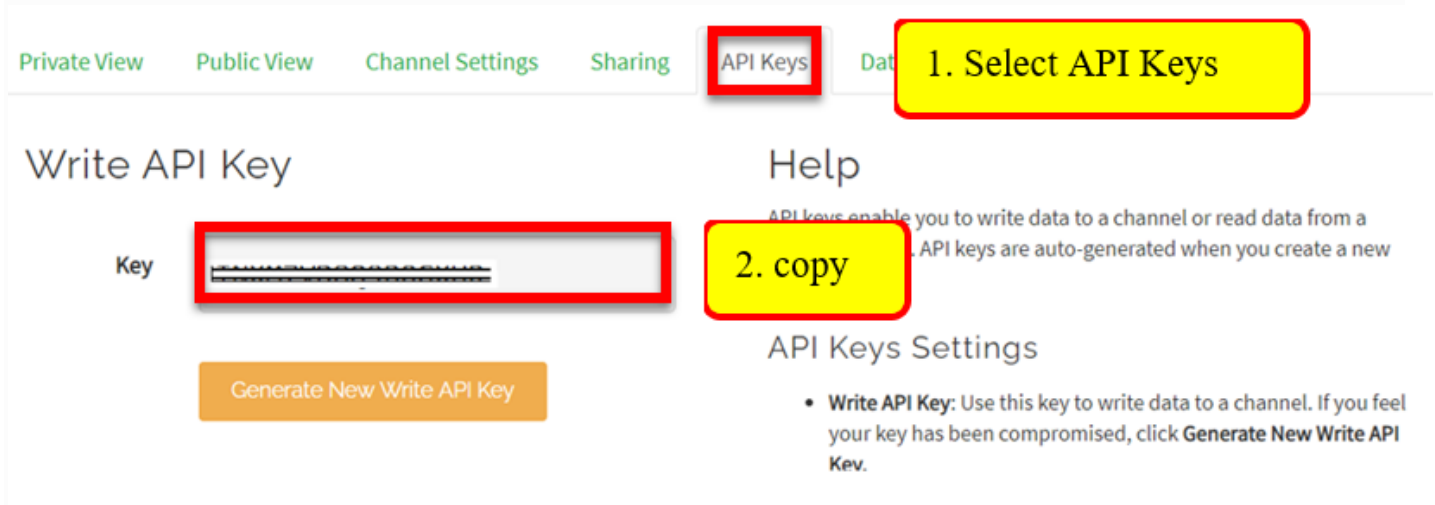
Private View Public View Channel Settings Sharing API Keys Dat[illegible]

1. Select API Keys

Write API Key

Key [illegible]

2. copy

Generate New Write API Key

Help

API keys enable you to write data to a channel or read data from a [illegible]. API keys are auto-generated when you create a new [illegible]

API Keys Settings

- **Write API Key:** Use this key to write data to a channel. If you feel your key has been compromised, click **Generate New Write API Key**.